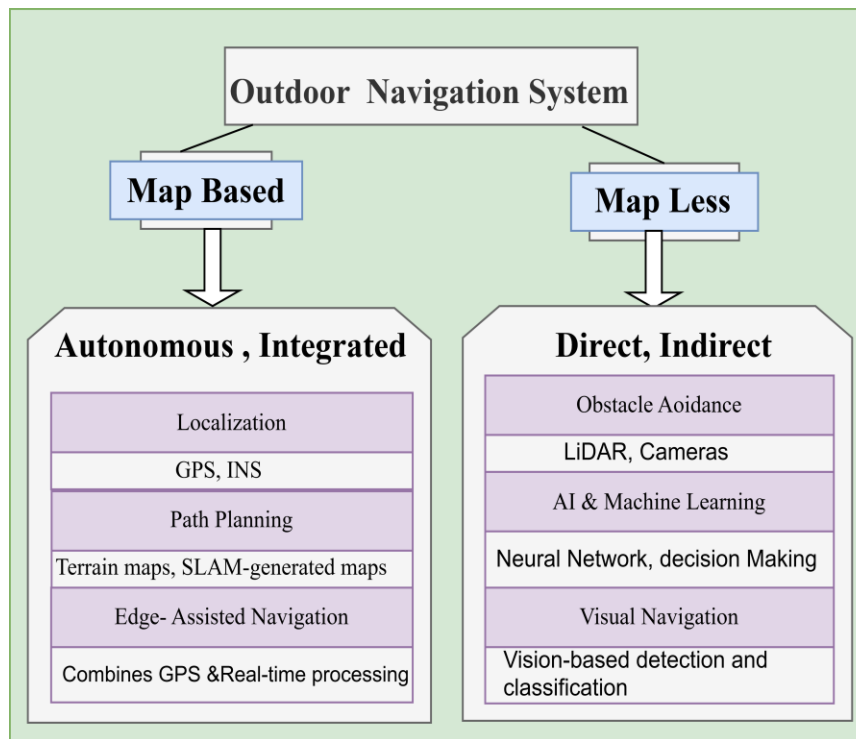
Outdoor Navigation System

Map Based

Autonomous , Integrated

Localization

GPS, INS

Path Planning

Terrain maps, SLAM-generated maps

Edge- Assisted Navigation

Combines GPS &Real-time processing

Map Less

Direct, Indirect

Obstacle Aoidance

LiDAR, Cameras

AI & Machine Learning

Neural Network, decision Making

Visual Navigation

Vision-based detection and classification